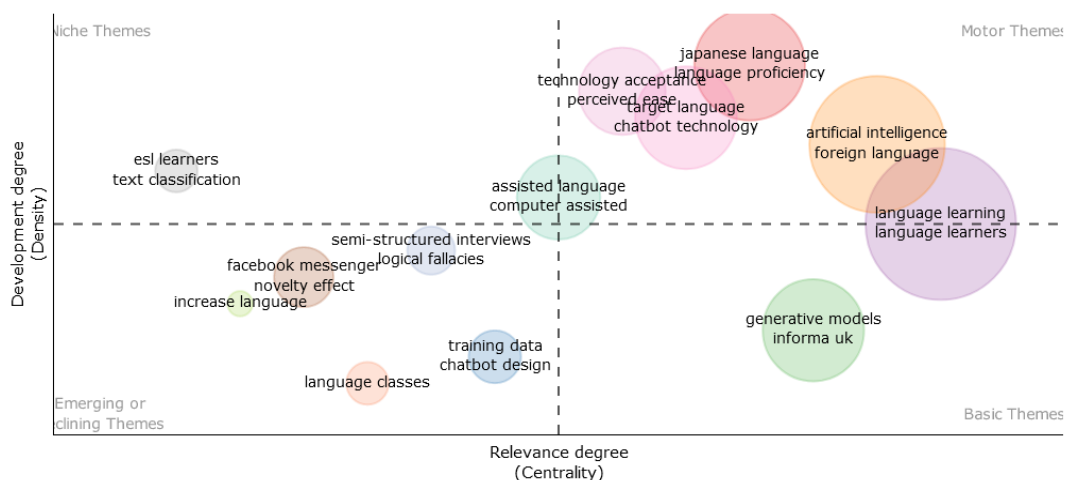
Niche Themes

Motor Themes

japanese language
language proficiency

technology acceptance
perceived ease

target language
chatbot technology

artificial intelligence
foreign language

esl learners
text classification

assisted language
computer assisted

language learning
language learners

semi-structured interviews
logical fallacies

facebook messenger
novelty effect

increase language

generative models
informa uk

training data
chatbot design

language classes

Emerging or
clining Themes

Basic Themes

Development degree
(Density)

Relevance degree
(Centrality)